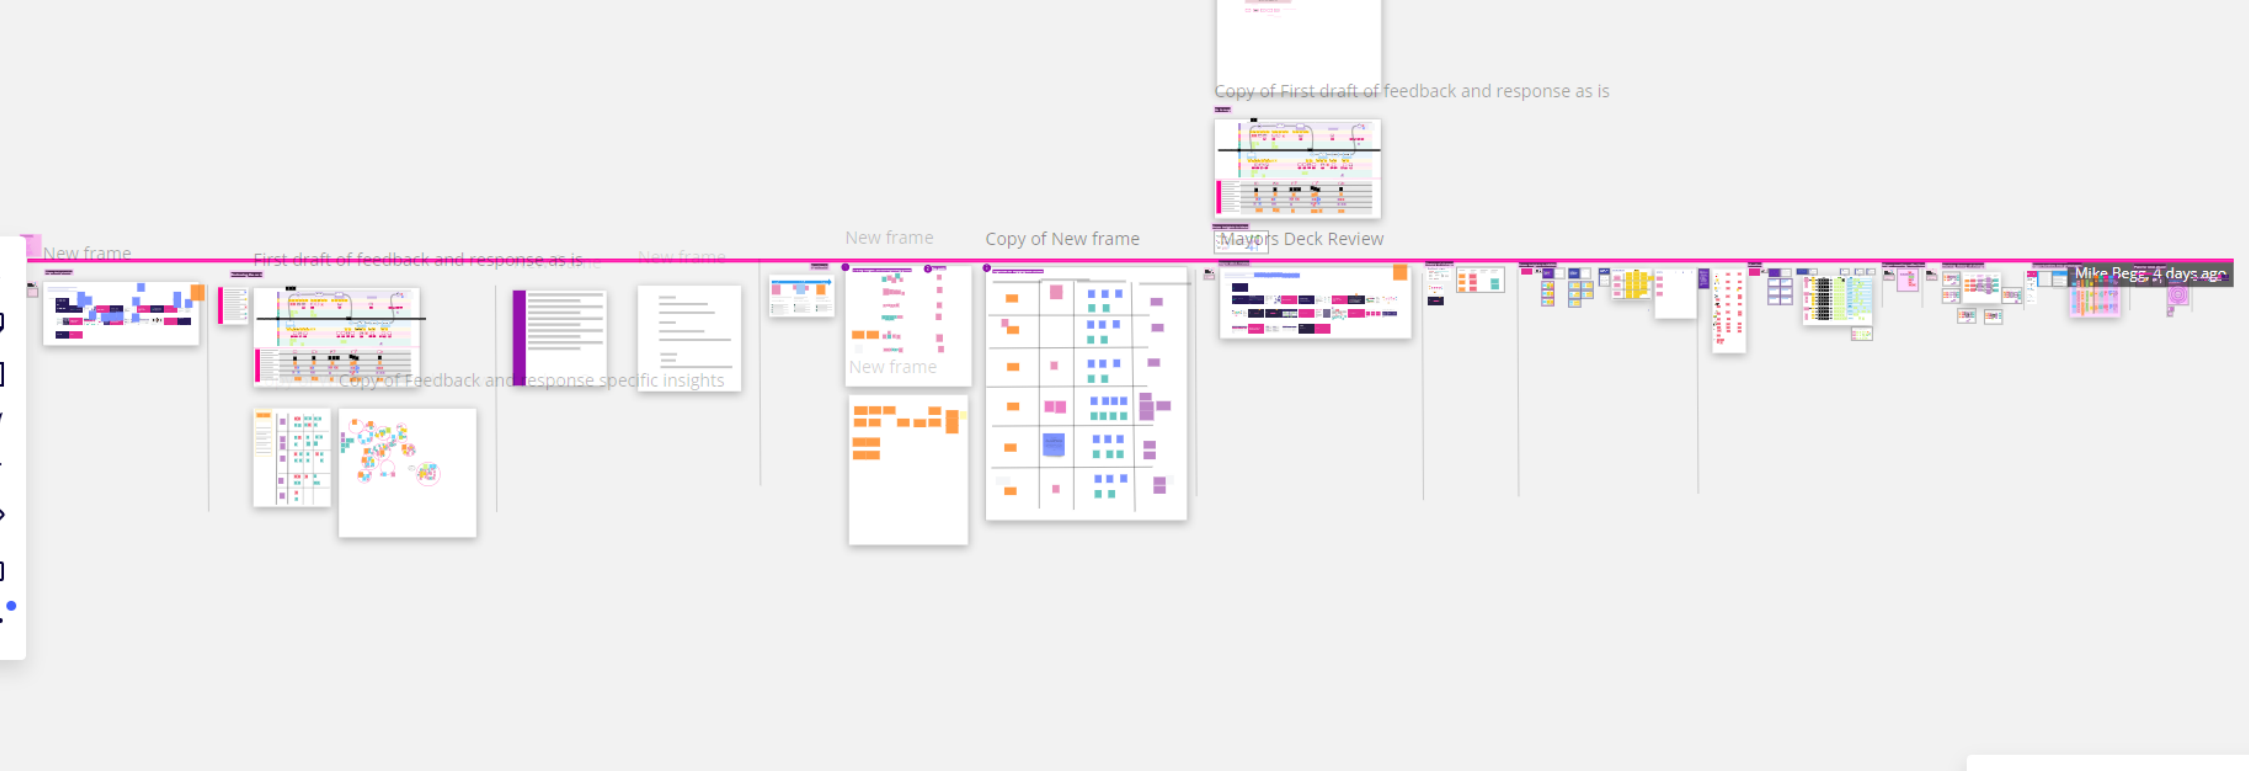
Copy of First draft of feedback and response as is

New frame

First draft of feedback and response as is

New frame

New frame

Copy of New frame

Mayors Deck Review

Mike Begg, 4 days ago

Copy of Feedback and response specific insights

New frame